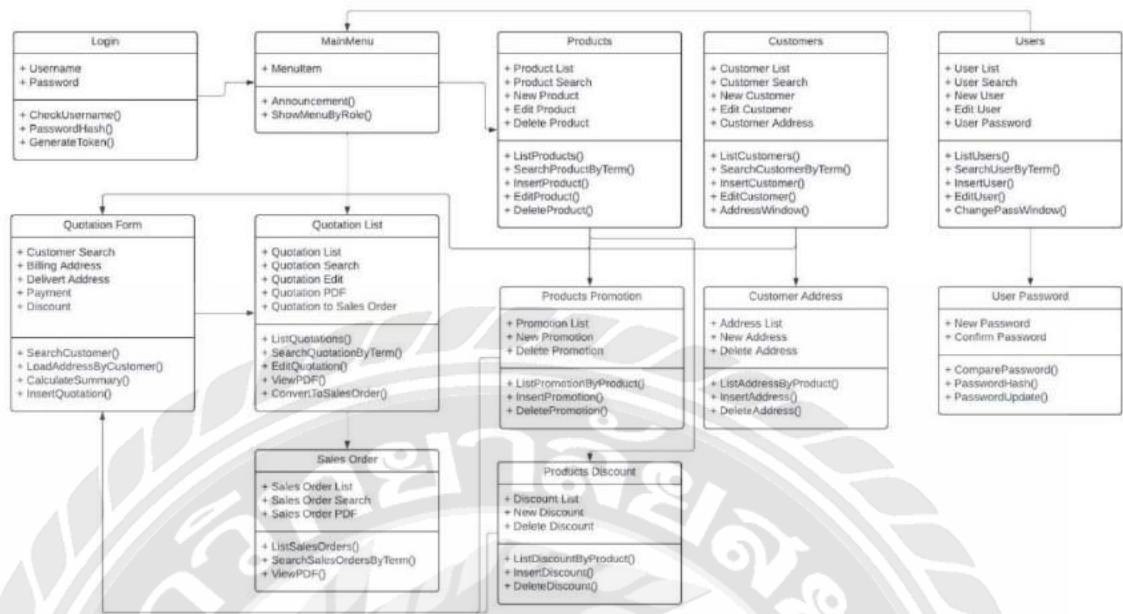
Login
+ Username
+ Password
+ CheckUsername()
+ PasswordHash()
+ GenerateToken()

MainMenu
+ MenuItem
+ Announcement()
+ ShowMenuByRole()

Products
+ Product List
+ Product Search
+ New Product
+ Edit Product
+ Delete Product
+ ListProducts()
+ SearchProductByTerm()
+ InsertProduct()
+ EditProduct()
+ DeleteProduct()

Customers
+ Customer List
+ Customer Search
+ New Customer
+ Edit Customer
+ Customer Address
+ ListCustomers()
+ SearchCustomerByTerm()
+ InsertCustomer()
+ EditCustomer()
+ AddressWindow()

Users
+ User List
+ User Search
+ New User
+ Edit User
+ User Password
+ ListUsers()
+ SearchUserByTerm()
+ InsertUser()
+ EditUser()
+ ChangePassWindow()

Quotation Form
+ Customer Search
+ Billing Address
+ Delivert Address
+ Payment
+ Discount
+ SearchCustomer()
+ LoadAddressByCustomer()
+ CalculateSummary()
+ InsertQuotation()

Quotation List
+ Quotation List
+ Quotation Search
+ Quotation Edit
+ Quotation PDF
+ Quotation to Sales Order
+ ListQuotations()
+ SearchQuotationByTerm()
+ EditQuotation()
+ ViewPDF()
+ ConvertToSalesOrder()

Products Promotion
+ Promotion List
+ New Promotion
+ Delete Promotion
+ ListPromotionByProduct()
+ InsertPromotion()
+ DeletePromotion()

Customer Address
+ Address List
+ New Address
+ Delete Address
+ ListAddressByProduct()
+ InsertAddress()
+ DeleteAddress()

User Password
+ New Password
+ Confirm Password
+ ComparePassword()
+ PasswordHash()
+ PasswordUpdate()

Sales Order
+ Sales Order List
+ Sales Order Search
+ Sales Order PDF
+ ListSalesOrders()
+ SearchSalesOrdersByTerm()
+ ViewPDF()

Products Discount
+ Discount List
+ New Discount
+ Delete Discount
+ ListDiscountByProduct()
+ InsertDiscount()
+ DeleteDiscount()